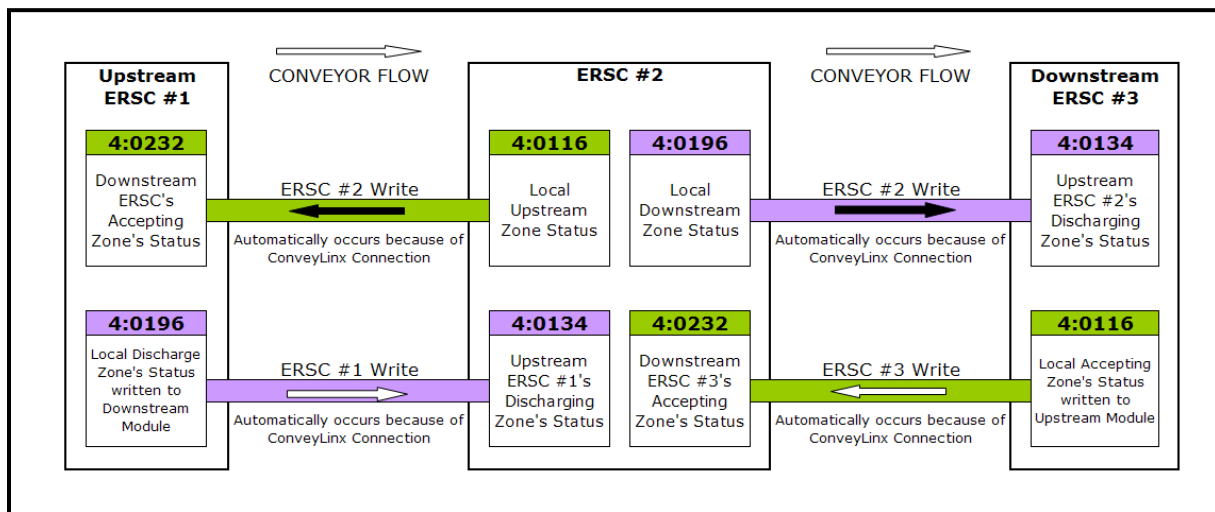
CONVEYOR FLOW

CONVEYOR FLOW

Upstream ERSC #1

4:0232
Downstream ERSC's Accepting Zone's Status

4:0196
Local Discharge Zone's Status written to Downstream Module

ERSC #2 Write
Automatically occurs because of ConveyLinx Connection

ERSC #1 Write
Automatically occurs because of ConveyLinx Connection

ERSC #2

4:0116
Local Upstream Zone Status

4:0196
Local Downstream Zone Status

4:0134
Upstream ERSC #1's Discharging Zone's Status

4:0232
Downstream ERSC #3's Accepting Zone's Status

ERSC #2 Write
Automatically occurs because of ConveyLinx Connection

ERSC #3 Write
Automatically occurs because of ConveyLinx Connection

Downstream ERSC #3

4:0134
Upstream ERSC #2's Discharging Zone's Status

4:0116
Local Accepting Zone's Status written to Upstream Module